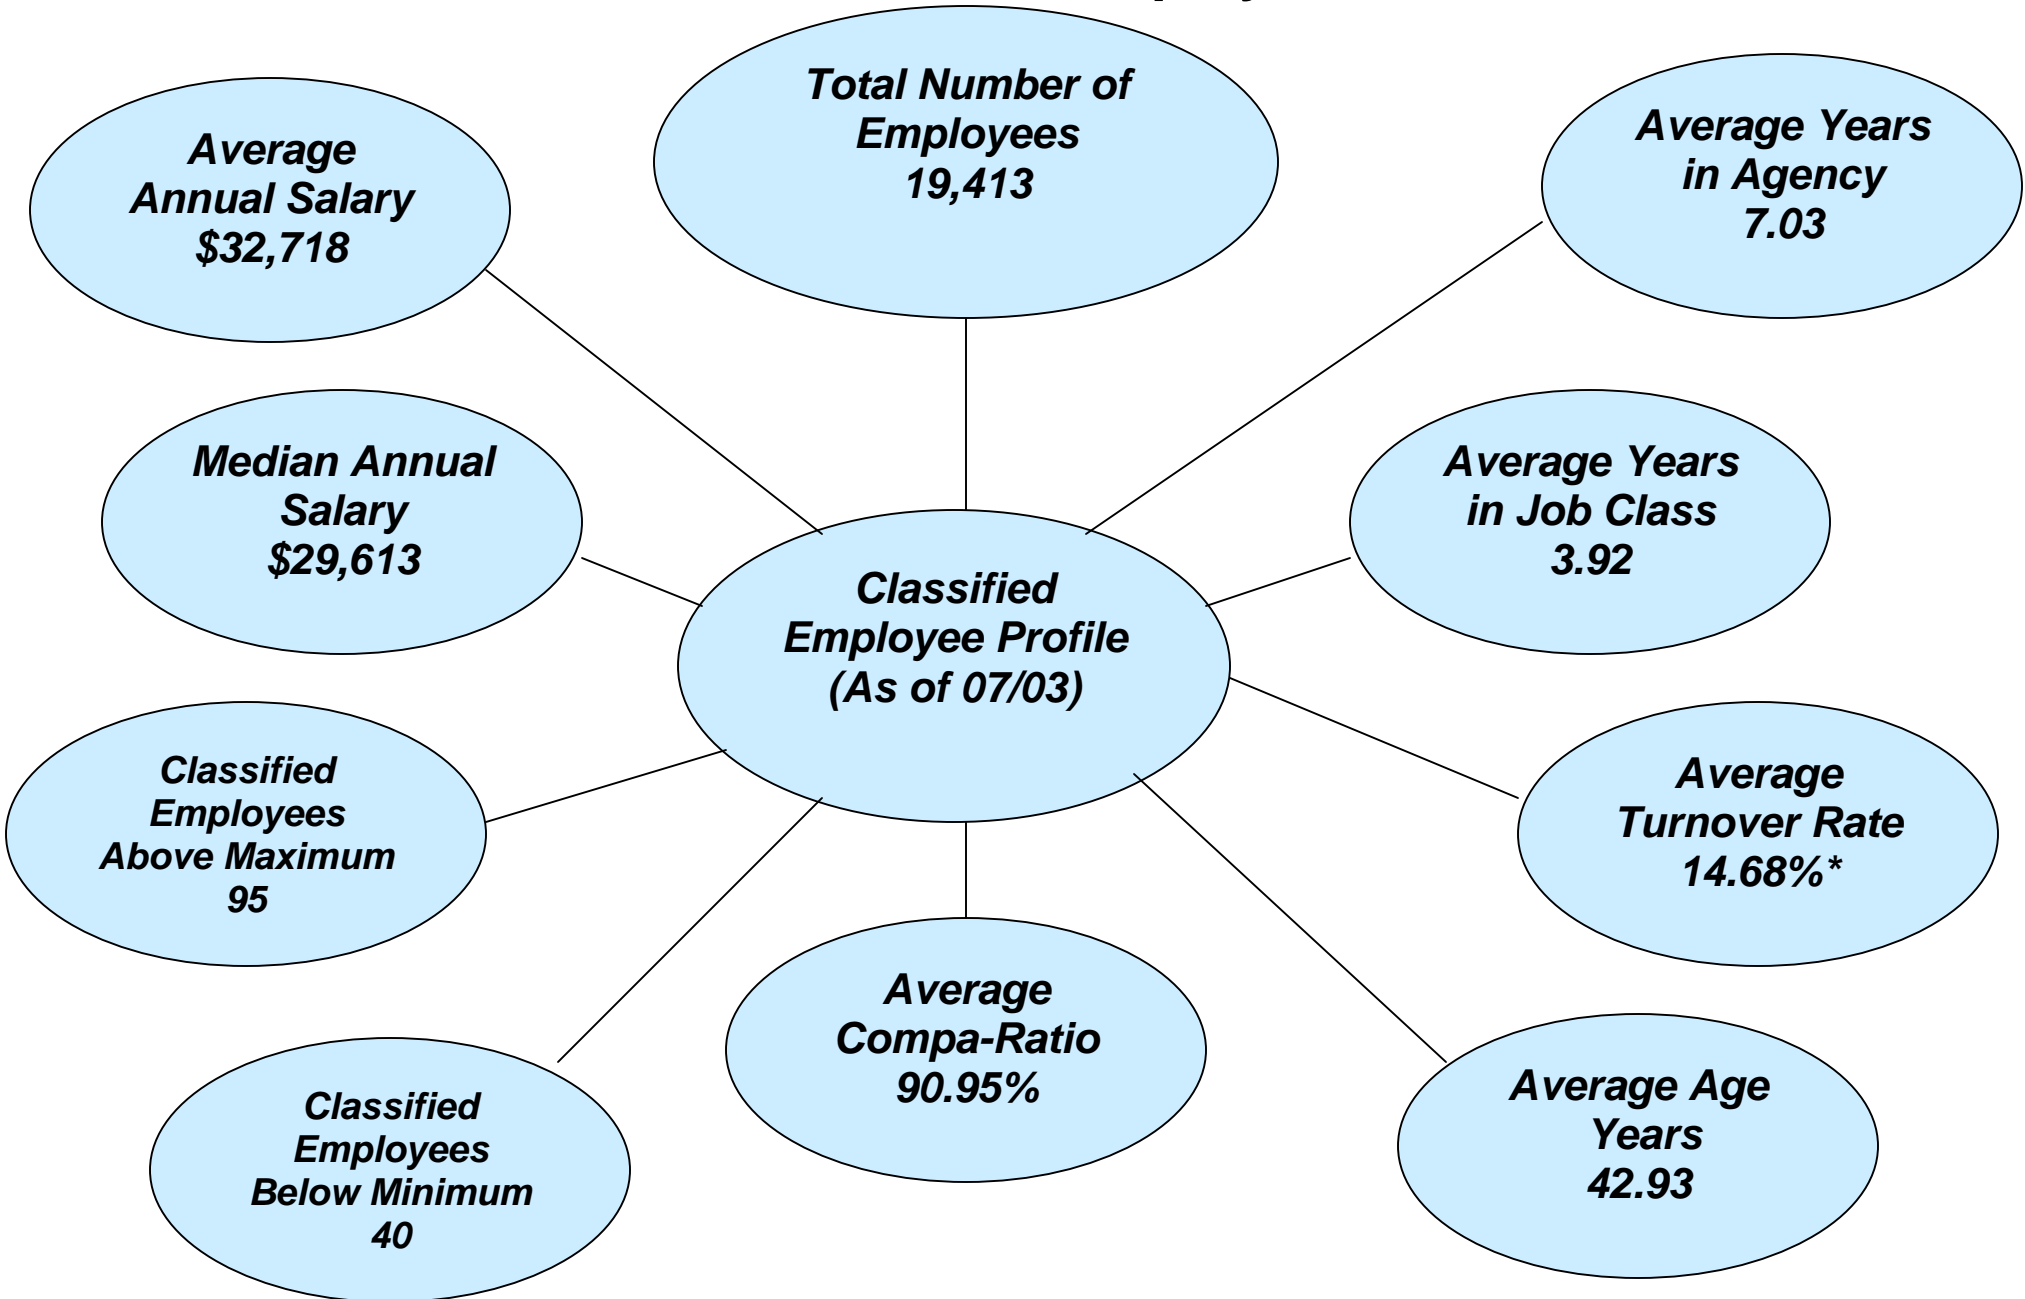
Total Number of Employees
19,413

Average Annual Salary
$32,718

Average Years in Agency
7.03

Median Annual Salary
$29,613

Average Years in Job Class
3.92

Classified Employee Profile
(As of 07/03)

Classified Employees Above Maximum
95

Average Turnover Rate
14.68%*

Average Compa-Ratio
90.95%

Classified Employees Below Minimum
40

Average Age Years
42.93